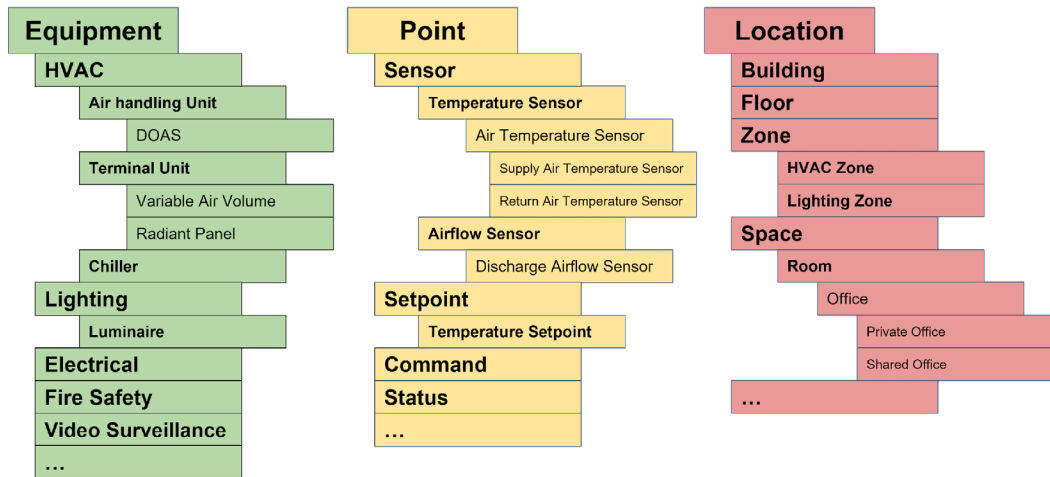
Equipment
HVAC
Air handling Unit
DOAS
Terminal Unit
Variable Air Volume
Radiant Panel
Chiller
Lighting
Luminaire
Electrical
Fire Safety
Video Surveillance
…

Point
Sensor
Temperature Sensor
Air Temperature Sensor
Supply Air Temperature Sensor
Return Air Temperature Sensor
Airflow Sensor
Discharge Airflow Sensor
Setpoint
Temperature Setpoint
Command
Status
…

Location
Building
Floor
Zone
HVAC Zone
Lighting Zone
Space
Room
Office
Private Office
Shared Office
…